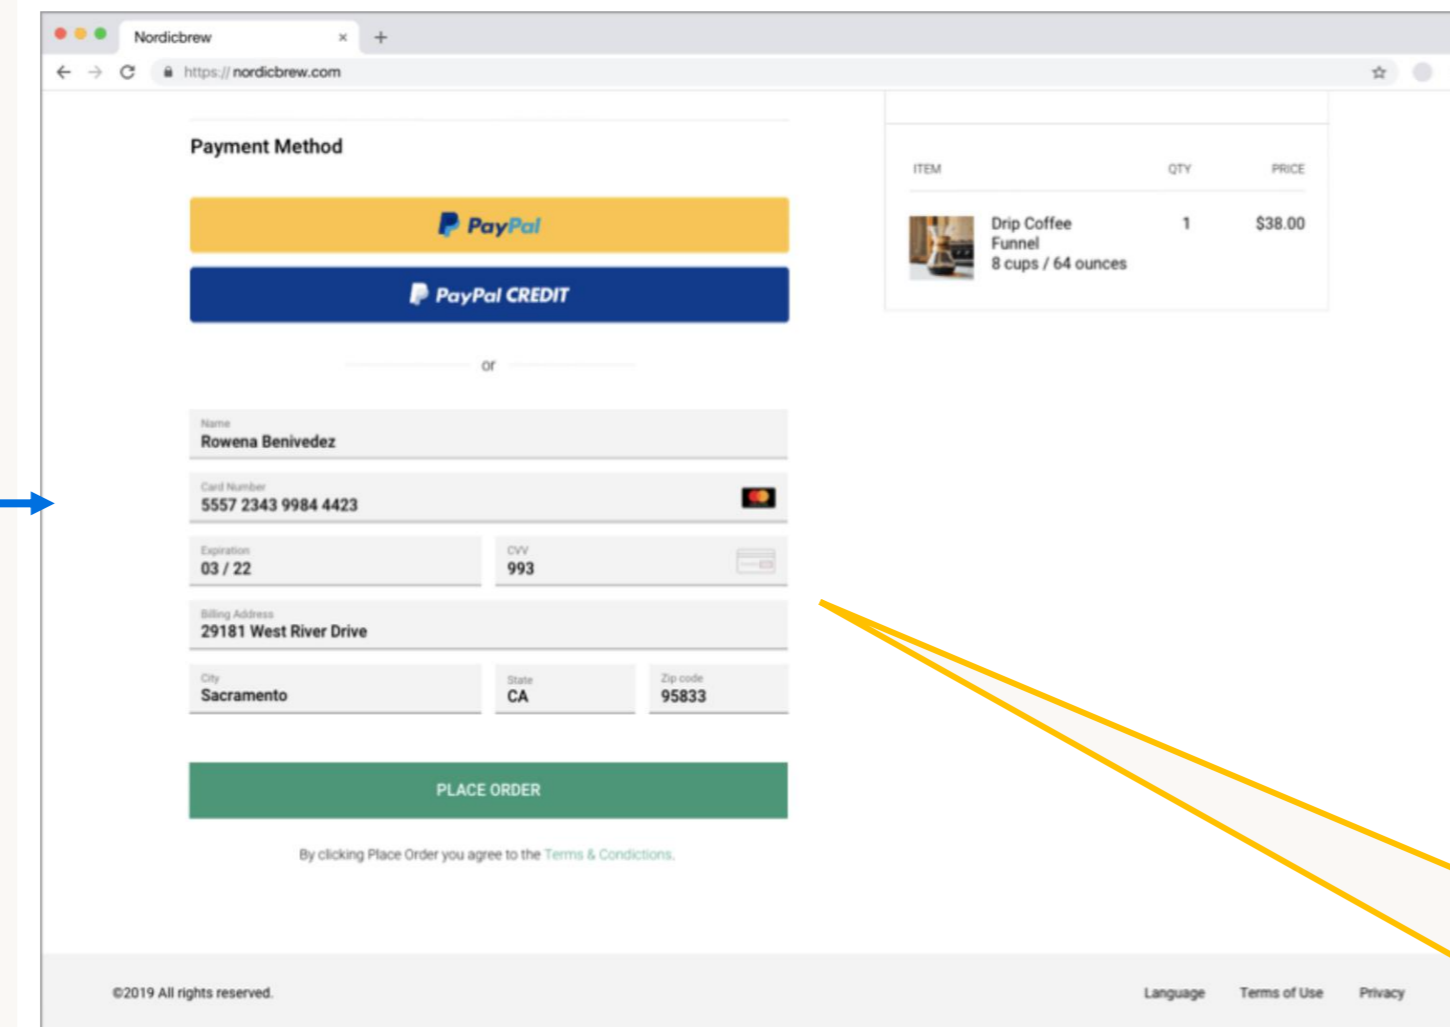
Nordicbrew ×

https://nordicbrew.com

Payment Method

PayPal

PayPal CREDIT

or

Name
Rowena Benivedez

Card Number
5557 2343 9984 4423

Expiration
03 / 22

CVV
993

Billing Address
29181 West River Drive

City
Sacramento

State
CA

Zip code
95833

PLACE ORDER

By clicking Place Order you agree to the Terms & Conditions.

| ITEM | QTY | PRICE |
|---|---|---|
| Drip Coffee Funnel 8 cups / 64 ounces | 1 | $38.00 |

©2019 All rights reserved.

Language Terms of Use Privacy